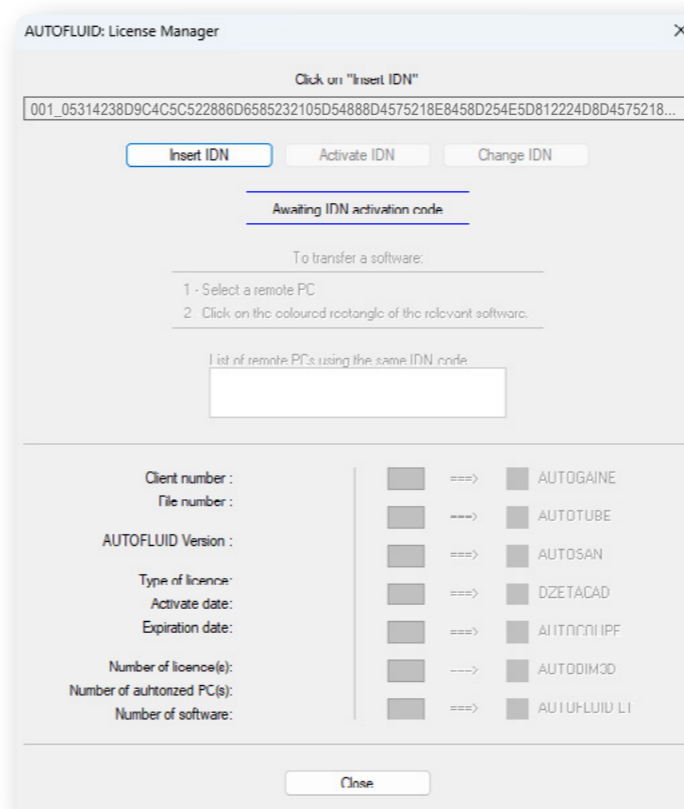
AUTOFLUID: License Manager

Click on "Insert IDN"

001_05314238D9C4C5C522886D6585232105D54888D4575218E8458D254E5D812224D8D4575218...

Insert IDN

Activate IDN

Change IDN

Awaiting IDN activation code

To transfer a software:

1 - Select a remote PC

2 Click on the coloured rectangle of the relevant software.

List of remote PCs using the same IDN code

Client number :

File number :

AUTOFLUID Version :

Type of licence:

Activate date:

Expiration date:

Number of licence(s):

Number of auhtorized PC(s):

Number of software:

===> AUTOGAINE

===> AUTOTUBE

===> AUTOSAN

===> DZETACAD

===> AUTOCOUPE

===> AUTODIM3D

===> AUTOFLUID LT

Close